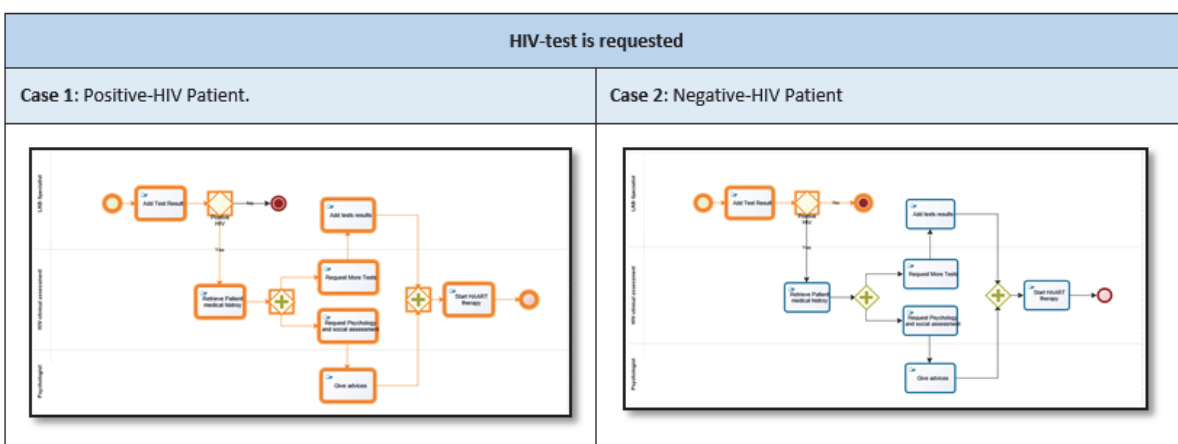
| HIV-test is requested | |
|---|---|
| **Case 1**: Positive-HIV Patient. | **Case 2**: Negative-HIV Patient |
| LAB Specialist<br>HIV-clinical assessment<br>Psychologist<br>Add Test Result<br>Positive HIV<br>No<br>Yes<br>Add tests results<br>Request More Tests<br>Retrieve Patient medical history<br>Request Psychology and social assessment<br>Start HAART therapy<br>Give advices | LAB Specialist<br>HIV-clinical assessment<br>Psychologist<br>Add Test Result<br>Positive HIV<br>No<br>Yes<br>Add tests results<br>Request More Tests<br>Retrieve Patient medical history<br>Request Psychology and social assessment<br>Start HAART therapy<br>Give advices |